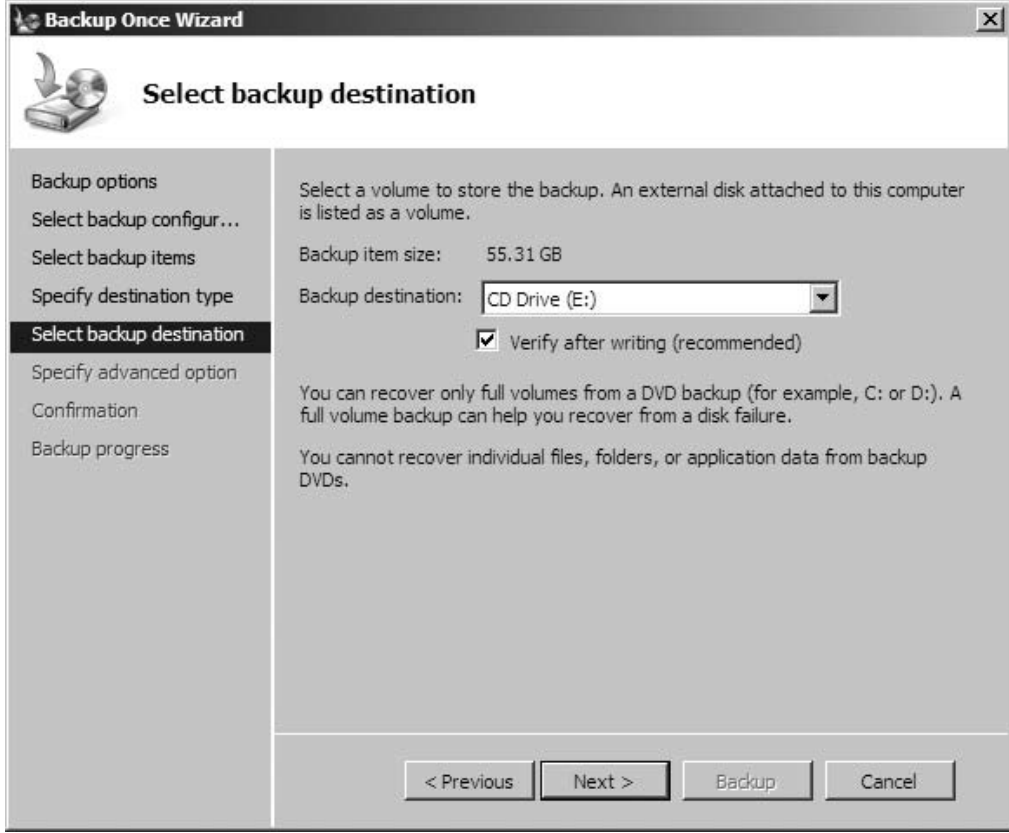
Backup Once Wizard

Select backup destination

Backup options
Select backup configur...
Select backup items
Specify destination type
Select backup destination
Specify advanced option
Confirmation
Backup progress

Select a volume to store the backup. An external disk attached to this computer is listed as a volume.

Backup item size: 55.31 GB

Backup destination: CD Drive (E:)

Verify after writing (recommended)

You can recover only full volumes from a DVD backup (for example, C: or D:). A full volume backup can help you recover from a disk failure.

You cannot recover individual files, folders, or application data from backup DVDs.

< Previous Next > Backup Cancel